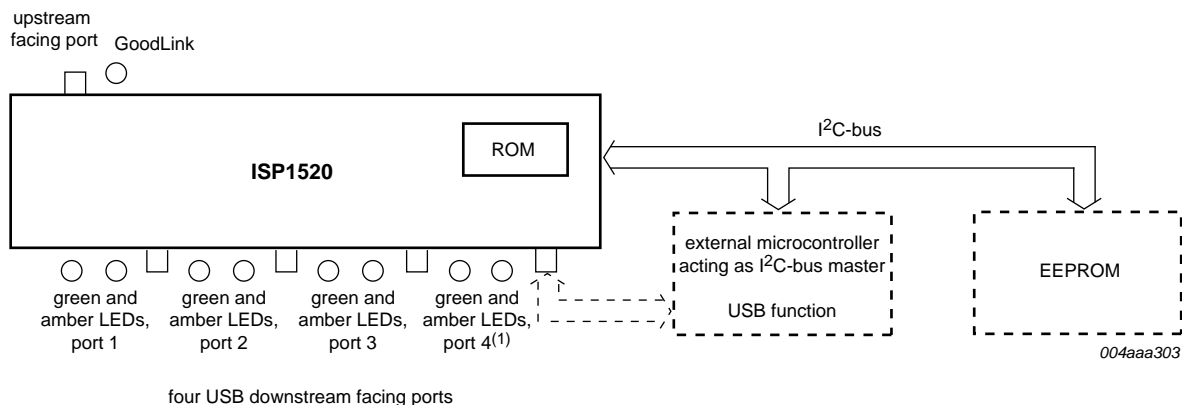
upstream facing port

GoodLink

ROM

ISP1520

$I^2C$-bus

external microcontroller acting as $I^2C$-bus master

USB function

EEPROM

green and amber LEDs, port 1

green and amber LEDs, port 2

green and amber LEDs, port 3

green and amber LEDs, port 4$^{(1)}$

004aaa303

four USB downstream facing ports